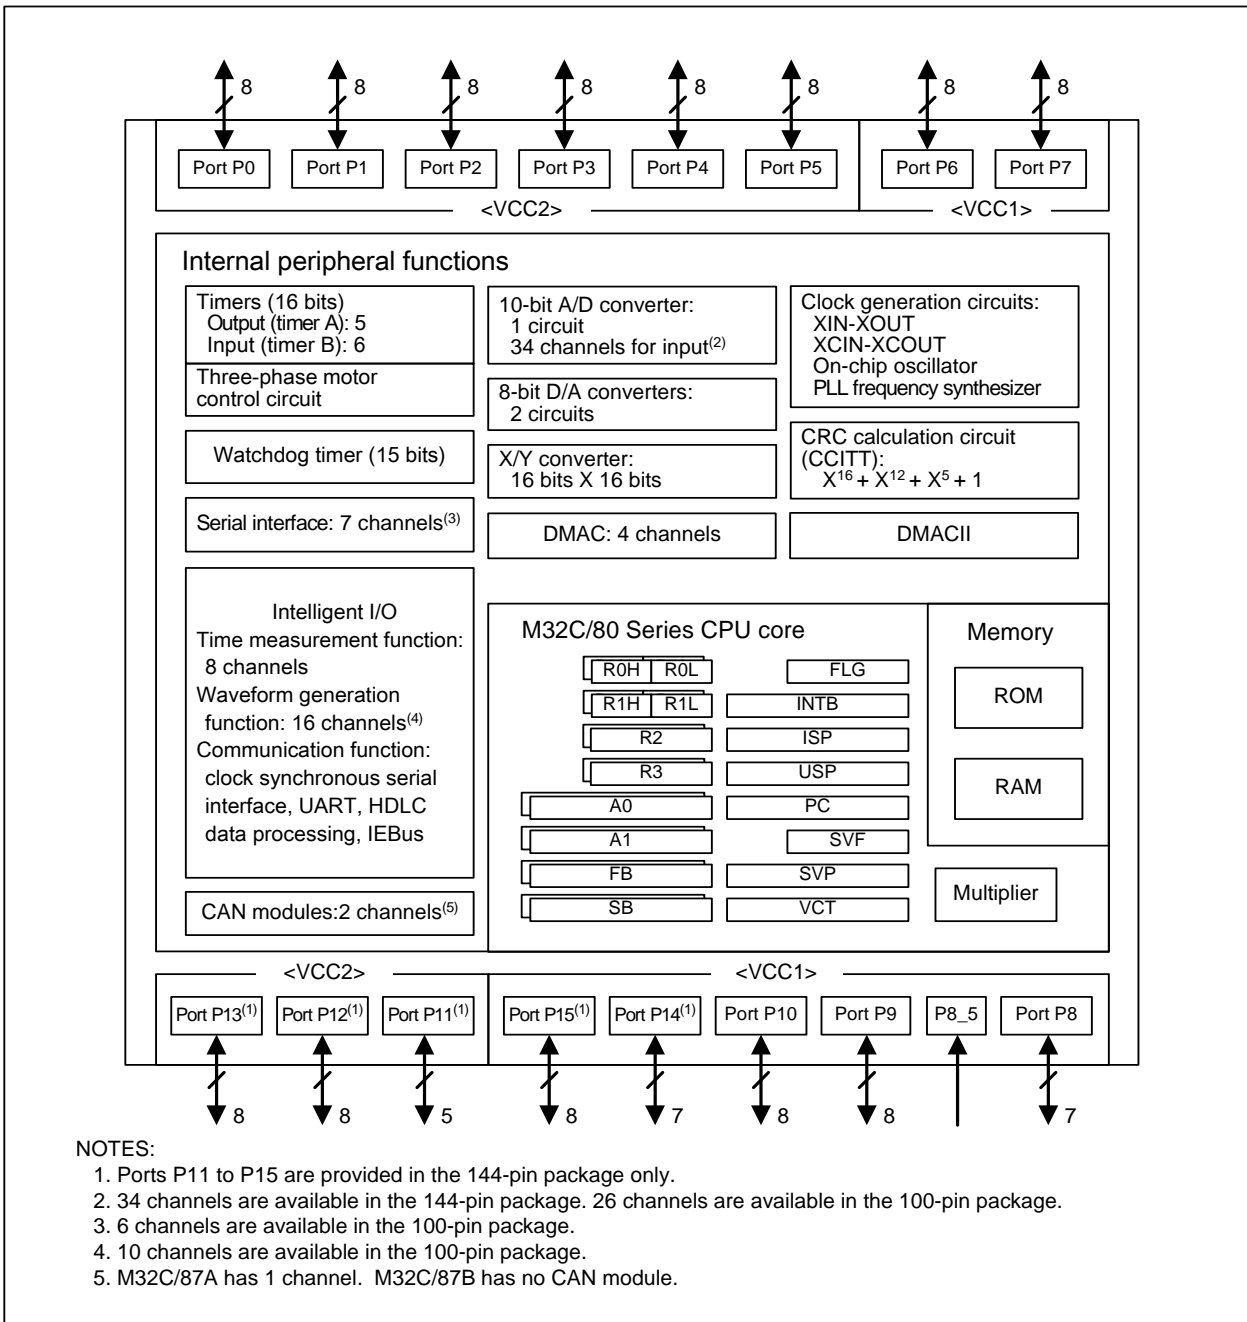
8 8 8 8 8 8 8 8

Port P0 Port P1 Port P2 Port P3 Port P4 Port P5 Port P6 Port P7

<VCC2> <VCC1>

Internal peripheral functions

Timers (16 bits)
Output (timer A): 5
Input (timer B): 6

Three-phase motor control circuit

Watchdog timer (15 bits)

Serial interface: 7 channels$^{(3)}$

10-bit A/D converter:
1 circuit
34 channels for input$^{(2)}$

8-bit D/A converters:
2 circuits

X/Y converter:
16 bits X 16 bits

DMAC: 4 channels

Clock generation circuits:
XIN-XOUT
XCIN-XCOUT
On-chip oscillator
PLL frequency synthesizer

CRC calculation circuit (CCITT):
$X^{16} + X^{12} + X^5 + 1$

DMACII

Intelligent I/O
Time measurement function: 8 channels
Waveform generation function: 16 channels$^{(4)}$
Communication function: clock synchronous serial interface, UART, HDLC data processing, IEBus

CAN modules:2 channels$^{(5)}$

M32C/80 Series CPU core

R0H R0L
R1H R1L
R2
R3
A0
A1
FB
SB

FLG
INTB
ISP
USP
PC
SVF
SVP
VCT

Memory

ROM

RAM

Multiplier

<VCC2> <VCC1>

Port P13$^{(1)}$ Port P12$^{(1)}$ Port P11$^{(1)}$ Port P15$^{(1)}$ Port P14$^{(1)}$ Port P10 Port P9 P8_5 Port P8

8 8 5 8 7 8 8 7

NOTES:
1. Ports P11 to P15 are provided in the 144-pin package only.
2. 34 channels are available in the 144-pin package. 26 channels are available in the 100-pin package.
3. 6 channels are available in the 100-pin package.
4. 10 channels are available in the 100-pin package.
5. M32C/87A has 1 channel. M32C/87B has no CAN module.